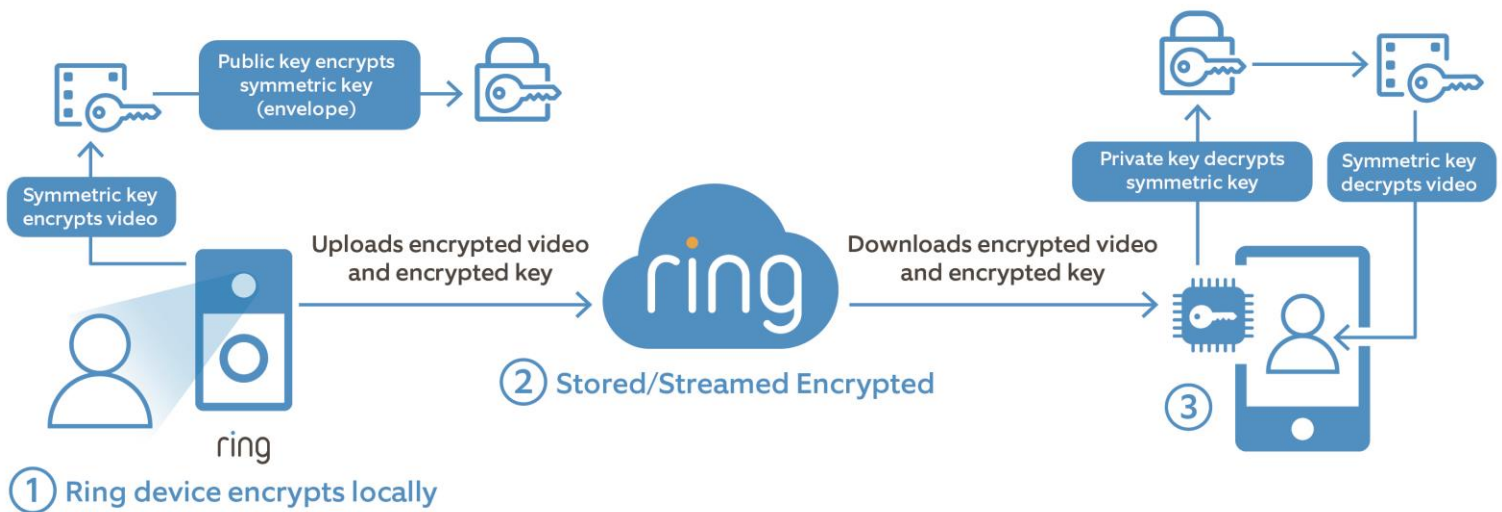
Public key encrypts symmetric key (envelope)

Symmetric key encrypts video

Uploads encrypted video and encrypted key

ring

Downloads encrypted video and encrypted key

Private key decrypts symmetric key

Symmetric key decrypts video

ring

① Ring device encrypts locally

② Stored/Streamed Encrypted

③